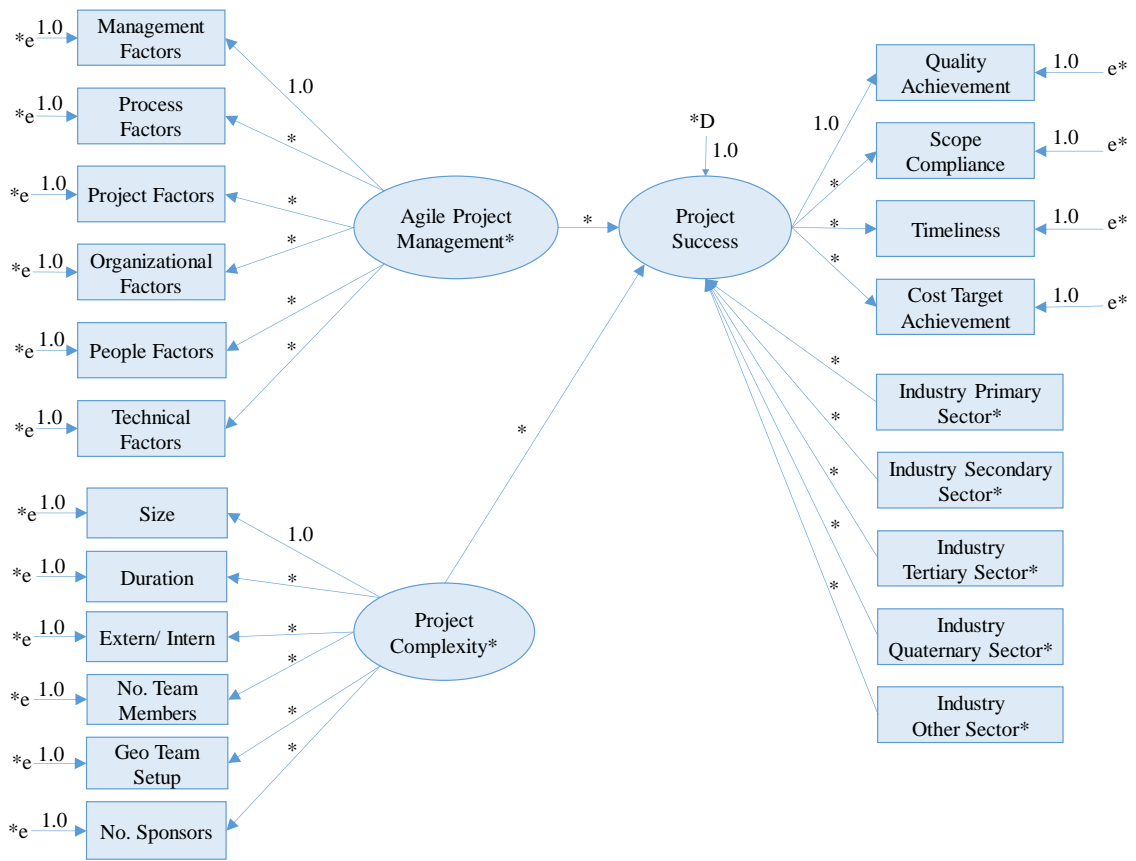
*e 1.0 Management Factors
*e 1.0 Process Factors
*e 1.0 Project Factors
*e 1.0 Organizational Factors
*e 1.0 People Factors
*e 1.0 Technical Factors

1.0
*
*
*
*
*

Agile Project Management*

*

*D
1.0
Project Success

1.0
*
*
*

Quality Achievement 1.0 e*
Scope Compliance 1.0 e*
Timeliness 1.0 e*
Cost Target Achievement 1.0 e*

*
*
*
*
*

Industry Primary Sector*
Industry Secondary Sector*
Industry Tertiary Sector*
Industry Quaternary Sector*
Industry Other Sector*

*

*e 1.0 Size
*e 1.0 Duration
*e 1.0 Extern/ Intern
*e 1.0 No. Team Members
*e 1.0 Geo Team Setup
*e 1.0 No. Sponsors

1.0
*
*
*
*
*

Project Complexity*